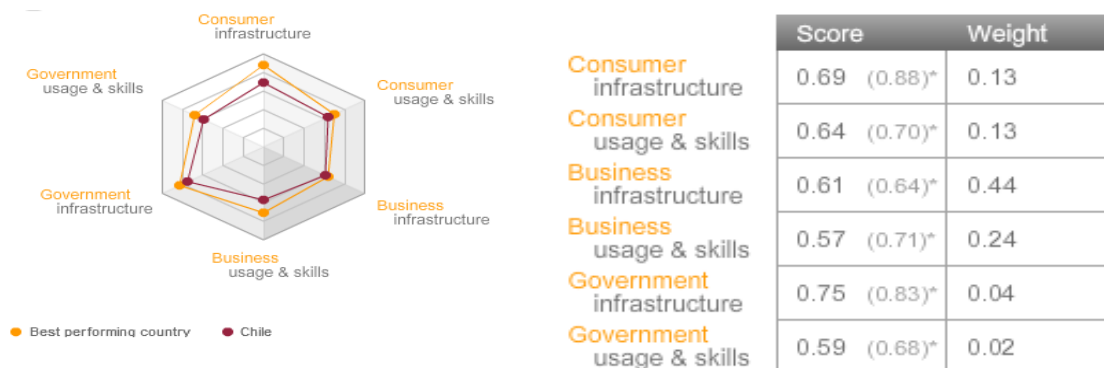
Consumer infrastructure

Government usage & skills

Consumer usage & skills

Government infrastructure

Business infrastructure

Business usage & skills

● Best performing country ● Chile

| | Score | Weight |
|---|---|---|
| Consumer infrastructure | 0.69 (0.88)* | 0.13 |
| Consumer usage & skills | 0.64 (0.70)* | 0.13 |
| Business infrastructure | 0.61 (0.64)* | 0.44 |
| Business usage & skills | 0.57 (0.71)* | 0.24 |
| Government infrastructure | 0.75 (0.83)* | 0.04 |
| Government usage & skills | 0.59 (0.68)* | 0.02 |